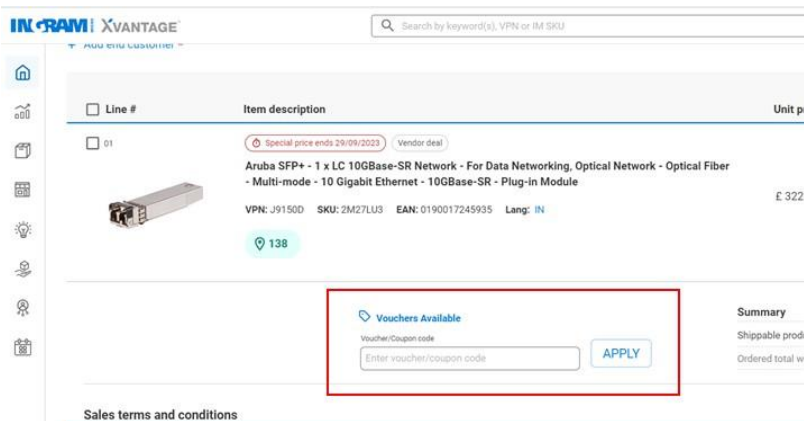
INGRAM XVANTAGE

Search by keyword(s), VPN or IM SKU

+ Add end customer

| Line # | Item description | Unit p |
|---|---|---|
| 01 | Special price ends 29/09/2023 Vendor deal<br>Aruba SFP+ - 1 x LC 10GBase-SR Network - For Data Networking, Optical Network - Optical Fiber - Multi-mode - 10 Gigabit Ethernet - 10GBase-SR - Plug-in Module<br>VPN: J9150D SKU: 2M27LU3 EAN: 0190017245935 Lang: IN<br>138 | £ 322 |

Vouchers Available

Voucher/Coupon code

Enter voucher/coupon code

APPLY

Summary

Shippable prod

Ordered total w

Sales terms and conditions